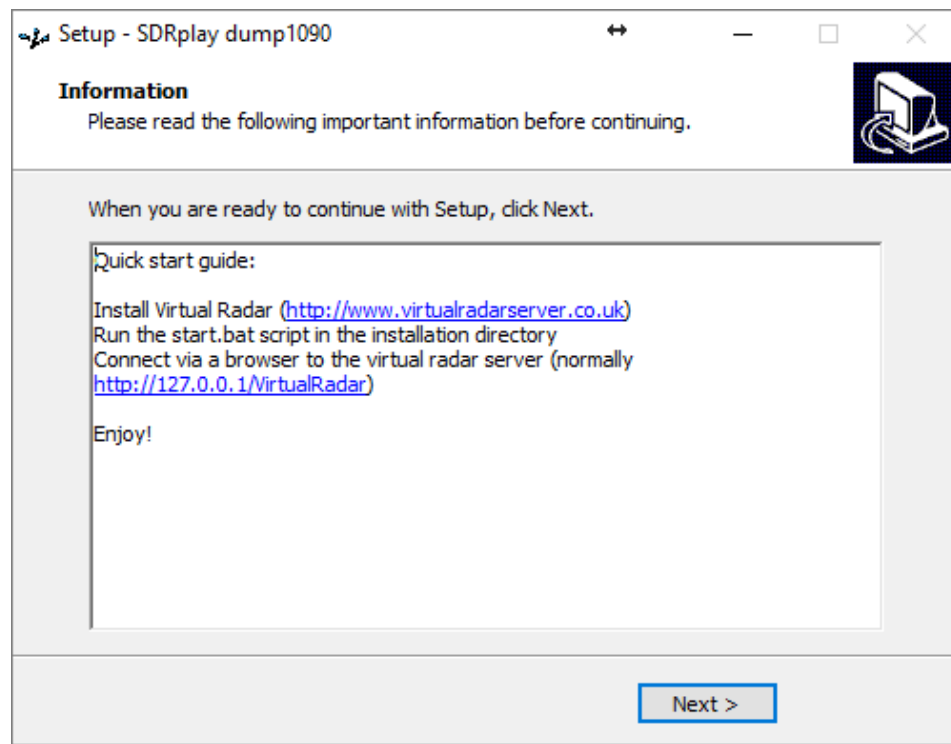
Setup - SDRplay dump1090

Information
Please read the following important information before continuing.

When you are ready to continue with Setup, click Next.

Quick start guide:

Install Virtual Radar (http://www.virtualradarserver.co.uk)
Run the start.bat script in the installation directory
Connect via a browser to the virtual radar server (normally http://127.0.0.1/VirtualRadar)

Enjoy!

Next >